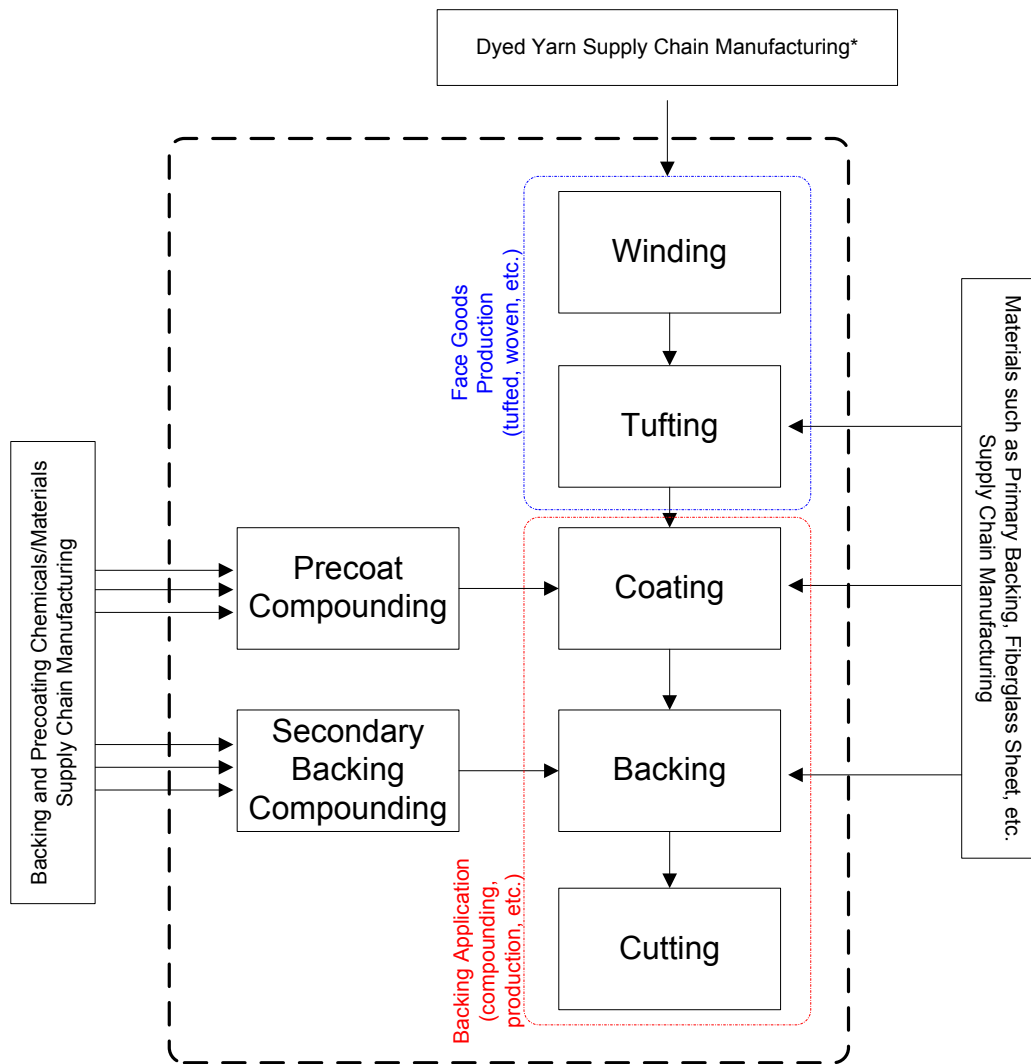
Dyed Yarn Supply Chain Manufacturing*

Face Goods Production (tufted, woven, etc.)

Winding

Tufting

Materials such as Primary Backing, Fiberglass Sheet, etc. Supply Chain Manufacturing

Backing and Precoating Chemicals/Materials Supply Chain Manufacturing

Precoat Compounding

Coating

Secondary Backing Compounding

Backing

Backing Application (compounding, production, etc.)

Cutting